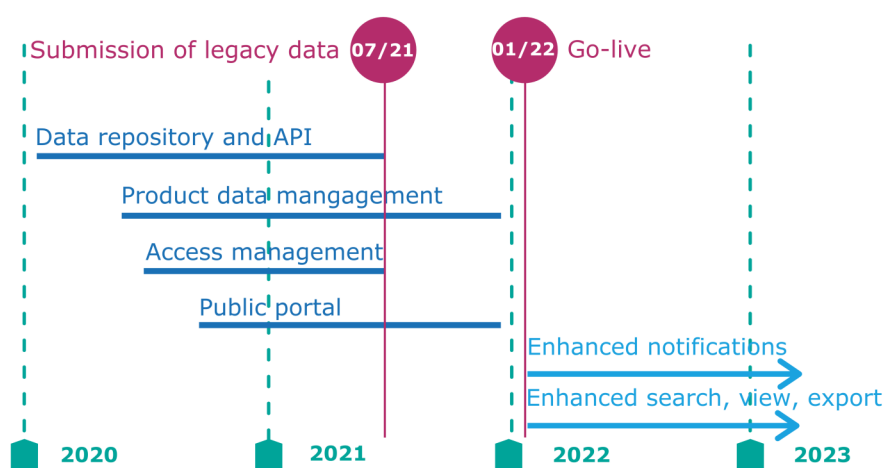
Submission of legacy data 07/21

01/22 Go-live

Data repository and API

Product data mangagement

Access management

Public portal

Enhanced notifications

Enhanced search, view, export

2020

2021

2022

2023